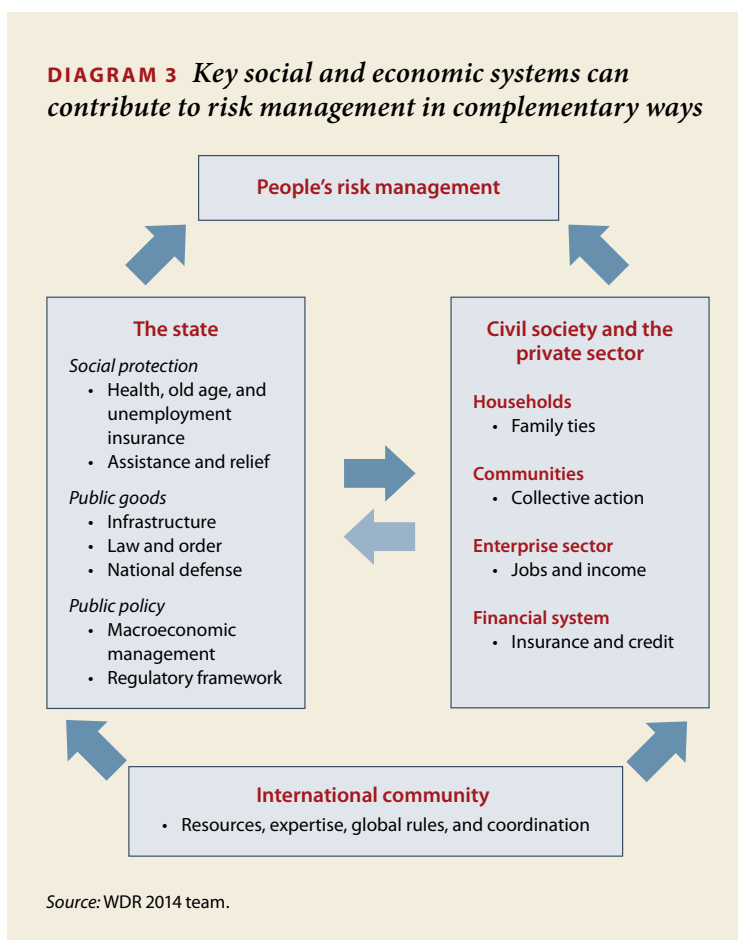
DIAGRAM 3 *Key social and economic systems can contribute to risk management in complementary ways*

People's risk management

The state

*Social protection*
- Health, old age, and unemployment insurance
- Assistance and relief

*Public goods*
- Infrastructure
- Law and order
- National defense

*Public policy*
- Macroeconomic management
- Regulatory framework

Civil society and the private sector

Households
- Family ties

Communities
- Collective action

Enterprise sector
- Jobs and income

Financial system
- Insurance and credit

International community
- Resources, expertise, global rules, and coordination

*Source:* WDR 2014 team.